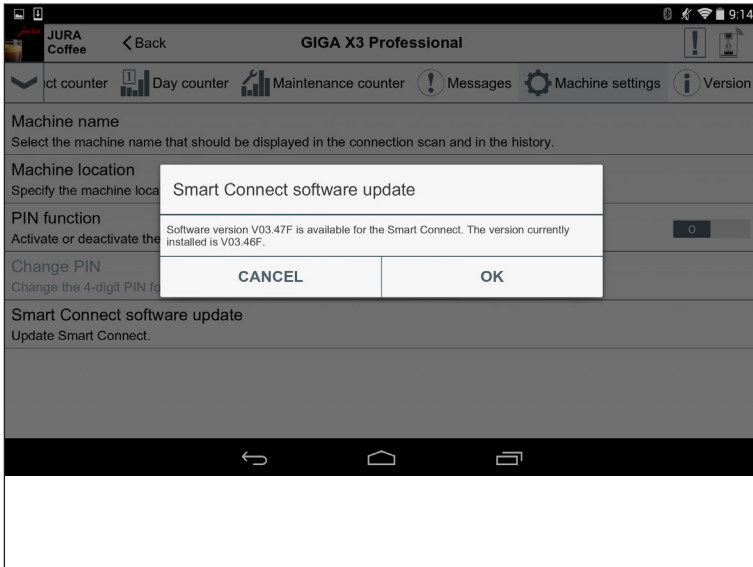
9:14

JURA Coffee

Back

GIGA X3 Professional

ct counter

Day counter

Maintenance counter

Messages

Machine settings

Version

Machine name
Select the machine name that should be displayed in the connection scan and in the history.

Machine location
Specify the machine loca

PIN function
Activate or deactivate the

O

Change PIN
Change the 4-digit PIN fo

Smart Connect software update
Update Smart Connect.

Smart Connect software update

Software version V03.47F is available for the Smart Connect. The version currently installed is V03.46F.

CANCEL

OK